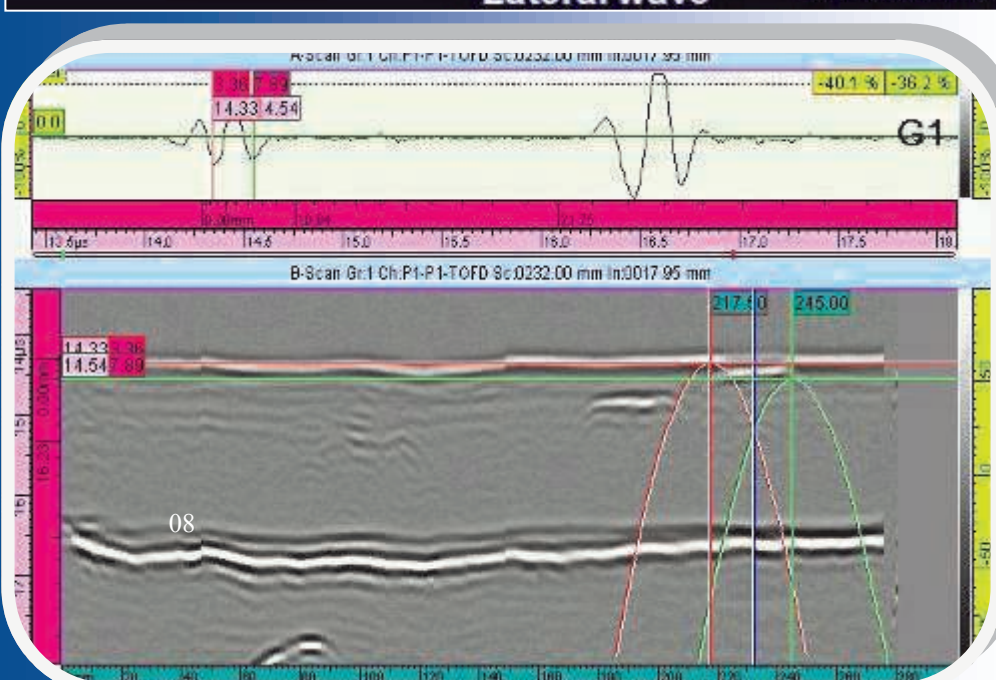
A-Scan Gr:1 Ch:P1-P1-TOFD Sc:0232.00 mm In:0017.95 mm

3.36 7.89
14.33 4.54
0.0
-40.1 % -36.2 %
G1
9.30mm
22.75
13.5µs 14.0 14.5 15.0 15.5 16.0 16.5 17.0 17.5 18

B-Scan Gr:1 Ch:P1-P1-TOFD Sc:0232.00 mm In:0017.95 mm

217.50 245.00
14.33 3.36
14.54 7.89
08
14µs
15
16
17